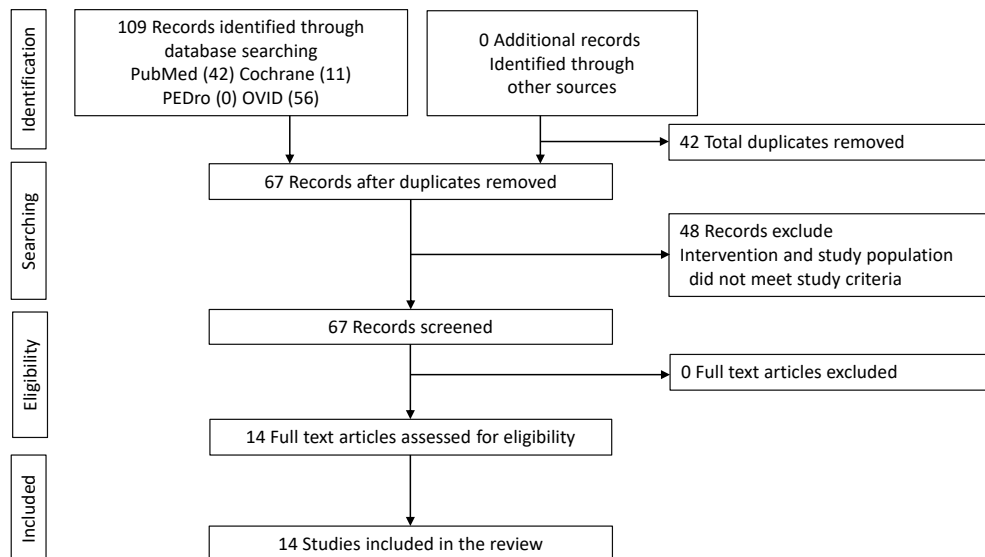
Identification

109 Records identified through database searching PubMed (42) Cochrane (11) PEDro (0) OVID (56)

0 Additional records Identified through other sources

42 Total duplicates removed

Searching

67 Records after duplicates removed

48 Records exclude Intervention and study population did not meet study criteria

Eligibility

67 Records screened

0 Full text articles excluded

14 Full text articles assessed for eligibility

Included

14 Studies included in the review